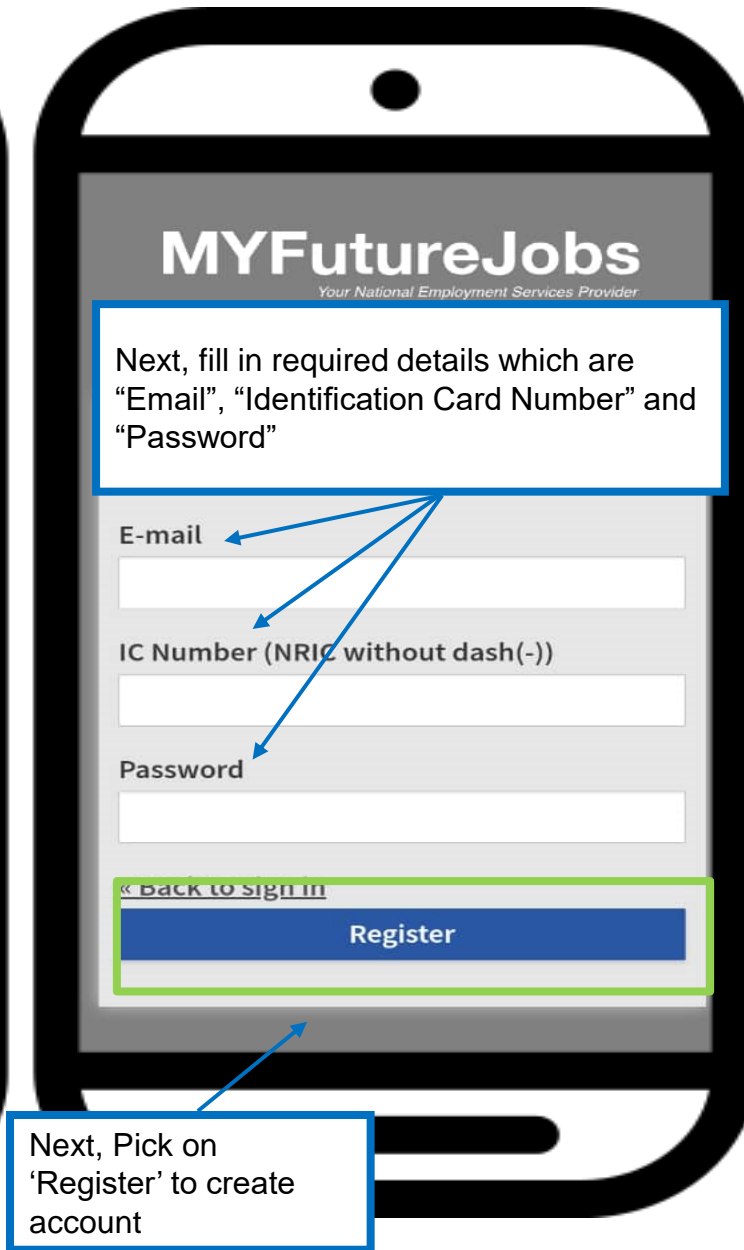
MYFutureJobs
Your National Employment Services Provider

Next, fill in required details which are “Email”, “Identification Card Number” and “Password”

E-mail

IC Number (NRIC without dash(-))

Password

« Back to sign in

Register

Next, Pick on ‘Register’ to create account